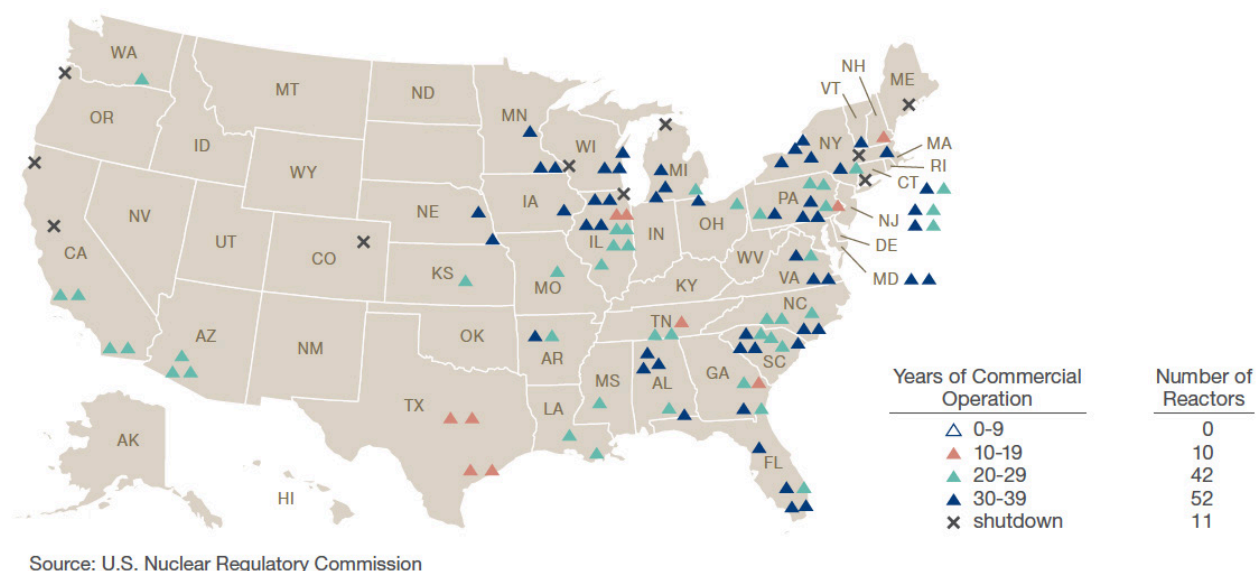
WA
MT
ND
MN
OR
ID
WY
SD
WI
MI
NY
VT
NH
ME
MA
RI
CT
NJ
DE
MD
PA
OH
IN
IL
IA
NE
NV
UT
CO
CA
KS
MO
KY
WV
VA
NC
TN
SC
GA
AL
MS
AR
OK
AZ
NM
TX
LA
FL
AK
HI

| Years of Commercial Operation | Number of Reactors |
|---|---|
| 0-9 | 0 |
| 10-19 | 10 |
| 20-29 | 42 |
| 30-39 | 52 |
| shutdown | 11 |

Source: U.S. Nuclear Regulatory Commission